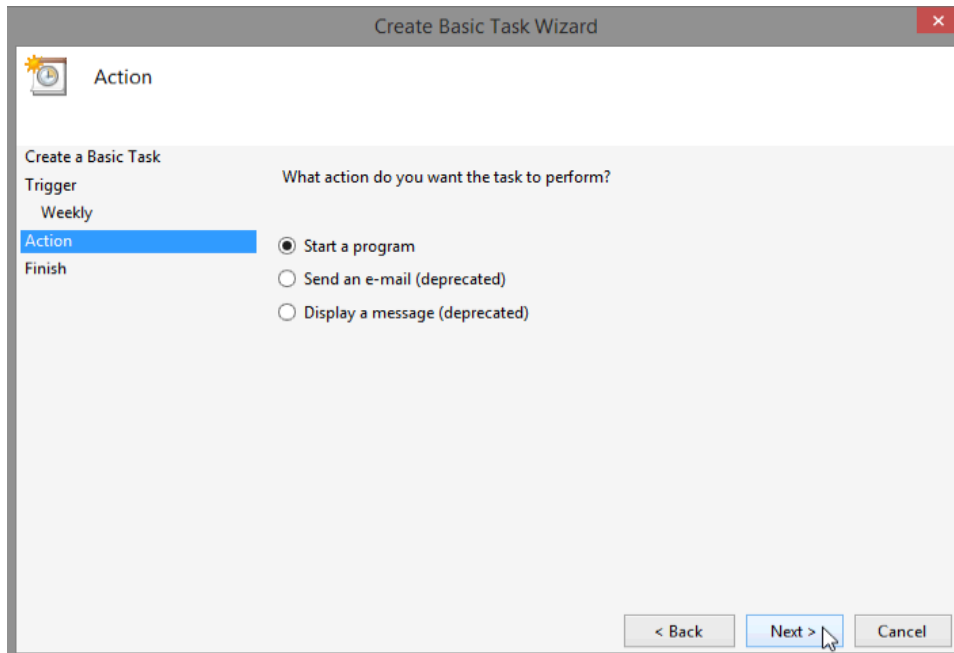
Create Basic Task Wizard

Action

Create a Basic Task
Trigger
Weekly
Action
Finish

What action do you want the task to perform?

Start a program
Send an e-mail (deprecated)
Display a message (deprecated)

< Back
Next >
Cancel